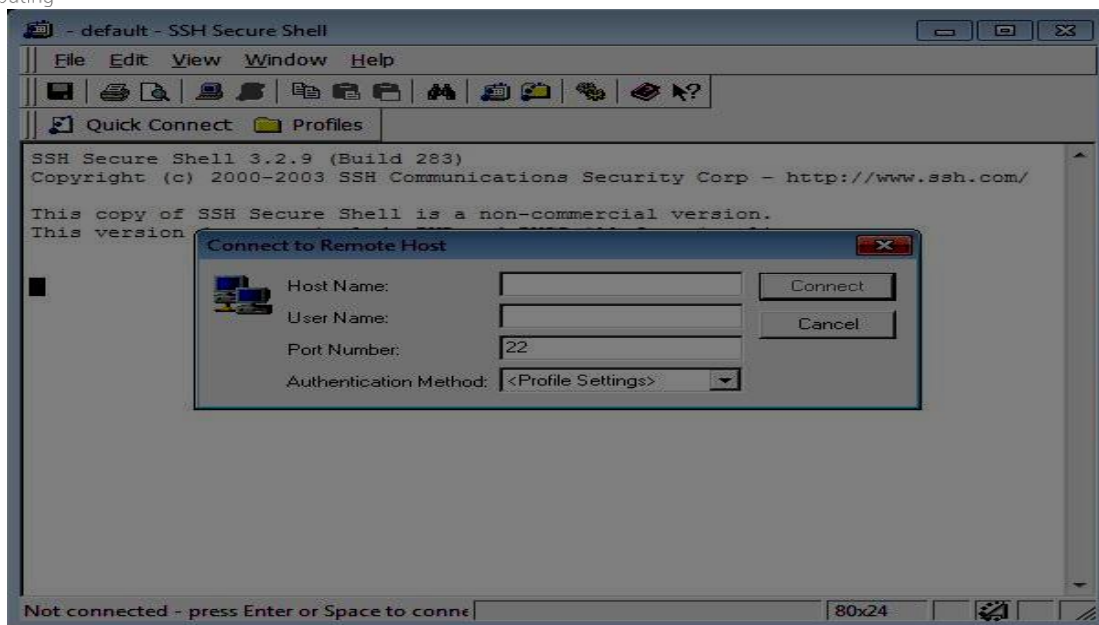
outing

- default - SSH Secure Shell

File Edit View Window Help

Quick Connect Profiles

SSH Secure Shell 3.2.9 (Build 283)
Copyright (c) 2000-2003 SSH Communications Security Corp - http://www.ssh.com/

This copy of SSH Secure Shell is a non-commercial version.
This version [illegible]

Connect to Remote Host

Host Name:
User Name:
Port Number: 22
Authentication Method: <Profile Settings>

Connect
Cancel

Not connected - press Enter or Space to conne

80x24